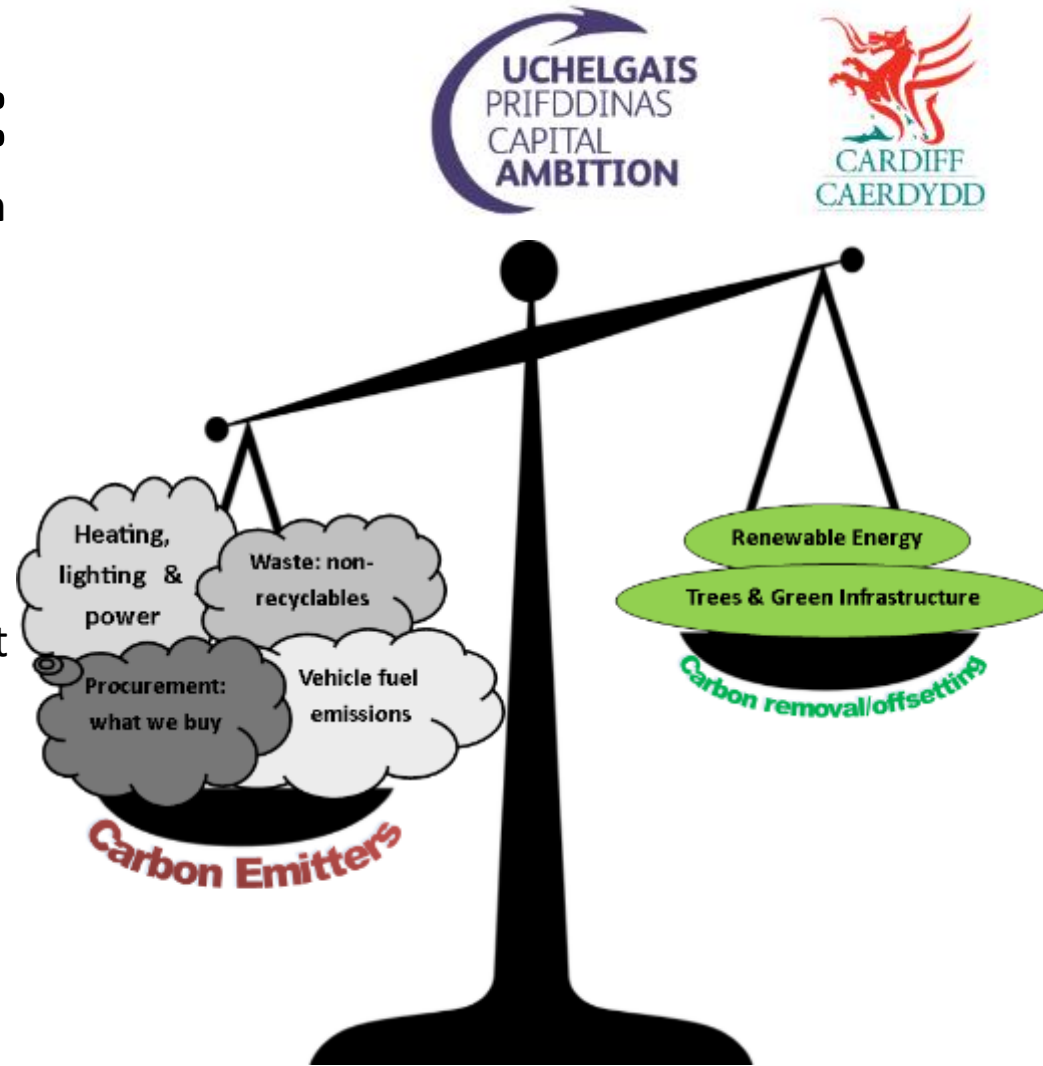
UCHELGAIS
PRIFDDINAS
CAPITAL
AMBITION

CARDIFF
CAERDYDD

Heating, lighting & power

Waste: non-recyclables

Procurement: what we buy

Vehicle fuel emissions

Carbon Emitters

Renewable Energy

Trees & Green Infrastructure

Carbon removal/offsetting